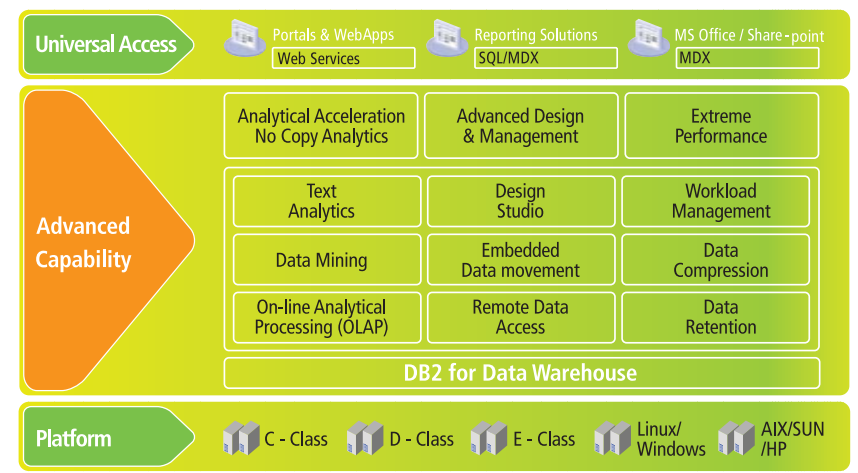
Universal Access

Portals & WebApps
Web Services

Reporting Solutions
SQL/MDX

MS Office / Share-point
MDX

Advanced Capability

Analytical Acceleration No Copy Analytics

Advanced Design & Management

Extreme Performance

Text Analytics

Design Studio

Workload Management

Data Mining

Embedded Data movement

Data Compression

On-line Analytical Processing (OLAP)

Remote Data Access

Data Retention

DB2 for Data Warehouse

Platform

C - Class

D - Class

E - Class

Linux/ Windows

AIX/SUN /HP